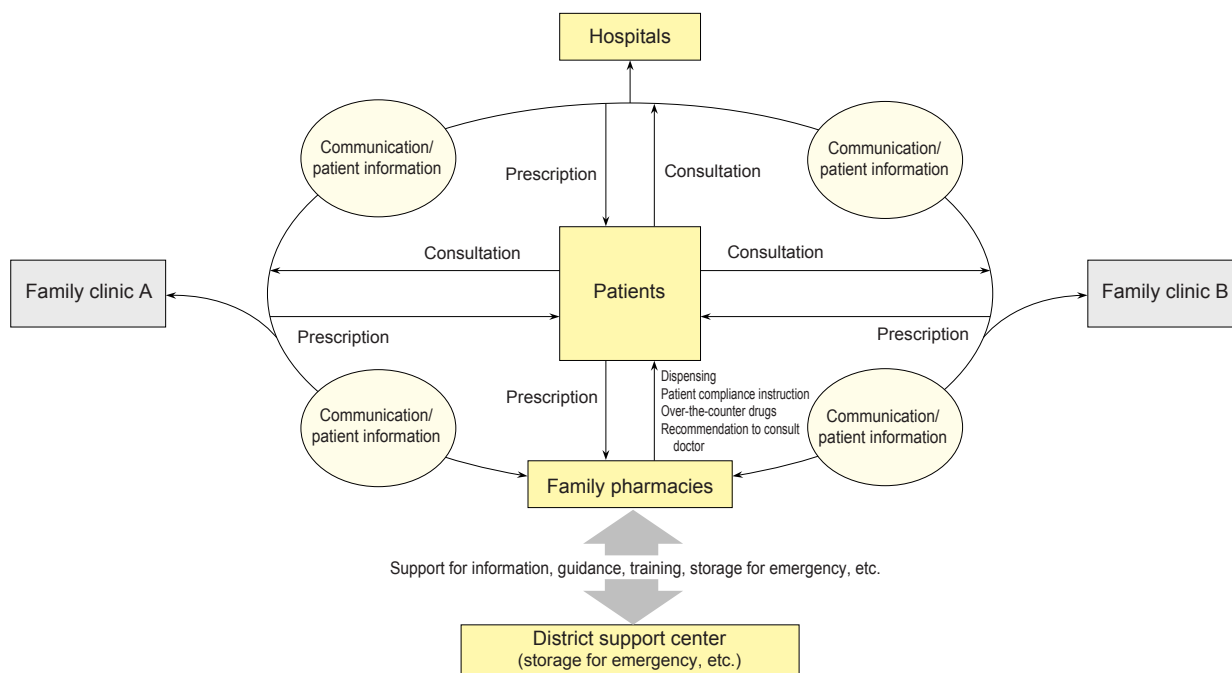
Hospitals

Communication/ patient information

Prescription

Consultation

Communication/ patient information

Consultation

Consultation

Family clinic A

Patients

Family clinic B

Prescription

Prescription

Prescription

Dispensing
Patient compliance instruction
Over-the-counter drugs
Recommendation to consult doctor

Communication/ patient information

Communication/ patient information

Family pharmacies

Support for information, guidance, training, storage for emergency, etc.

District support center
(storage for emergency, etc.)